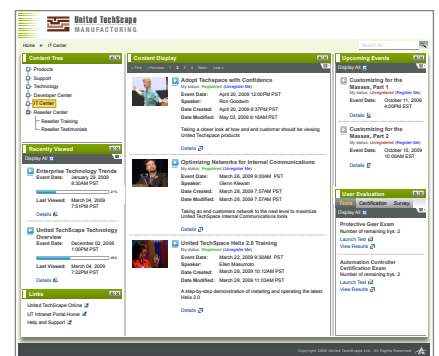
United TechScape
MANUFACTURING

Home ▸ IT Center

Search Site

Content Tree
Products
Support
Technology
Developer Center
IT Center
Reseller Center
Reseller Training
Reseller Testimonials

Recently Viewed
Display All
Enterprise Technology Trends
Event Date: January 29, 2009 8:30AM PST
Last Viewed: March 04, 2009 7:51PM PST
Details

United TechScape Technology
Event Date: December 02, 2008 1:00PM PST
Last Viewed: March 04, 2009 7:22PM PST
Details

Links
United TechScape Online
UT Intranet Portal Home
Help and Support

Content Display
« First ‹ Previous 1 2 3 4 Next › Last »

Adopt Techspace with Confidence
My status: Registered (Unregister Me)
Event Date: April 20, 2009 12:00PM PST
Speaker: Ron Goodwin
Date Created: April 20, 2009 8:37PM PST
Date Modified: May 03, 2009 9:16AM PST
Taking a closer look at how and end customer should be viewing United Techspace products
Details

Optimizing Networks for Internal Communications
My status: Registered (Unregister Me)
Event Date: March 26, 2009 9:00AM PST
Speaker: Glenn Kiewan
Date Created: March 26, 2009 7:57AM PST
Date Modified: March 26, 2009 7:57AM PST
Taking and end customers network to the next level to maximize United TechSpace Internal Communications tools
Details

United TechSpace Helix 2.0 Training
My status: Registered (Unregister Me)
Event Date: March 22, 2009 9:30AM PST
Speaker: Ellen Masumoto
Date Created: March 26, 2009 10:12AM PST
Date Modified: March 26, 2009 11:03AM PST
A step-by-step demonstration of installing and operating the latest Helix 2.0
Details

Upcoming Events
Display All
Customizing for the Masses, Part 1
My status: Unregistered (Register Me)
Event Date: October 11, 2009 4:00PM EST
Details

Customizing for the Masses, Part 2
My status: Unregistered (Register Me)
Event Date: October 16, 2009 10:00AM EST
Details

User Evaluation
Tests Certification Survey
Display All
Protective Gear Exam
Number of remaining trys: 2
Launch Test
View Results

Automation Controller Certification Exam
Number of remaining trys: 2
Launch Test
View Results

Copyright 2009 United TechScape Ltd., All Rights Reserved